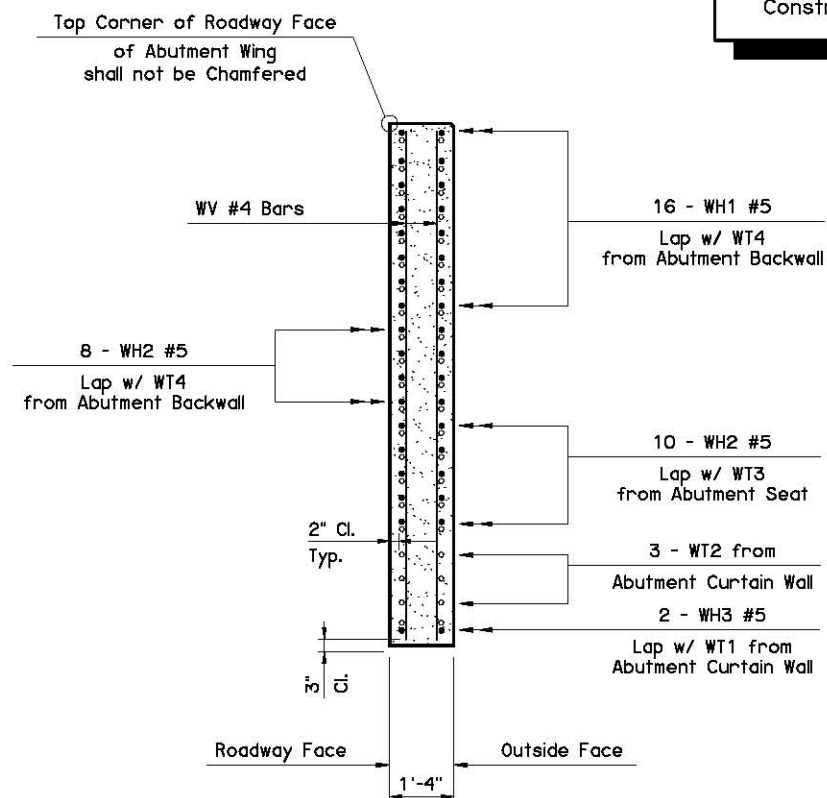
Top Corner of Roadway Face
of Abutment Wing
shall not be Chamfered

Constr

WV #4 Bars

16 - WH1 #5
Lap w/ WT4
from Abutment Backwall

8 - WH2 #5
Lap w/ WT4
from Abutment Backwall

10 - WH2 #5
Lap w/ WT3
from Abutment Seat

2" Cl.
Typ.

3 - WT2 from
Abutment Curtain Wall

2 - WH3 #5
Lap w/ WT1 from
Abutment Curtain Wall

3" Cl.

Roadway Face
Outside Face

1'-4"